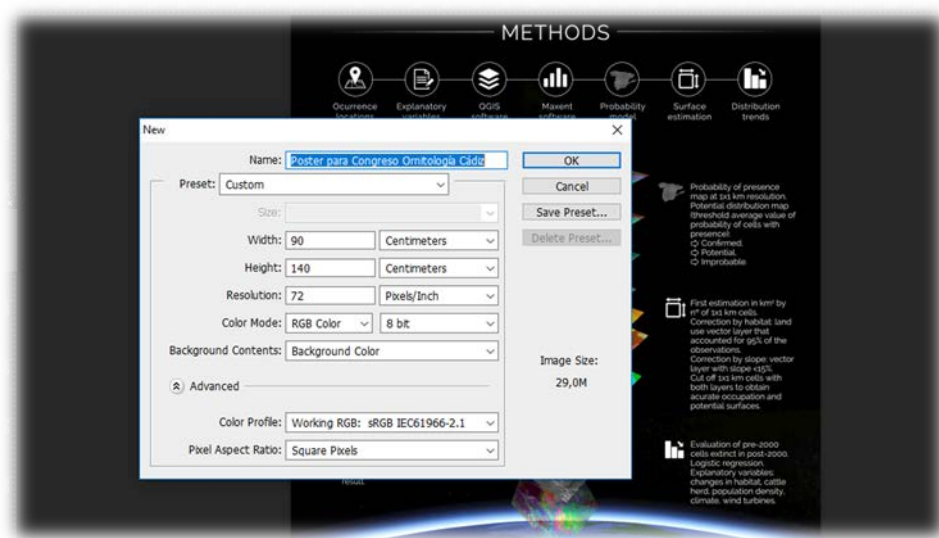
METHODS

Ocurrence locations

Explanatory variables

QGIS software

Maxent software

Probability model

Surface estimation

Distribution trends

New

Name: Poster para Congreso Ornitología Cádiz

OK

Preset: Custom

Cancel

Size:

Save Preset...

Width: 90 Centimeters

Delete Preset...

Height: 140 Centimeters

Resolution: 72 Pixels/Inch

Color Mode: RGB Color 8 bit

Background Contents: Background Color

Image Size:
29,0M

Advanced

Color Profile: Working RGB: sRGB IEC61966-2.1

Pixel Aspect Ratio: Square Pixels

Probability of presence map at 1x1 km resolution. Potential distribution map (threshold average value of probability of cells with presence):
Confirmed.
Potential.
Improbable.

First estimation in km² by nº of 1x1 km cells. Correction by habitat: land use vector layer that accounted for 95% of the observations. Correction by slope: vector layer with slope <15%. Cut off 1x1 km cells with both layers to obtain acurate occupation and potential surfaces.

Evaluation of pre-2000 cells extinct in post-2000. Logistic regression. Explanatory variables: changes in habitat, cattle herd, population density, climate, wind turbines.

result.